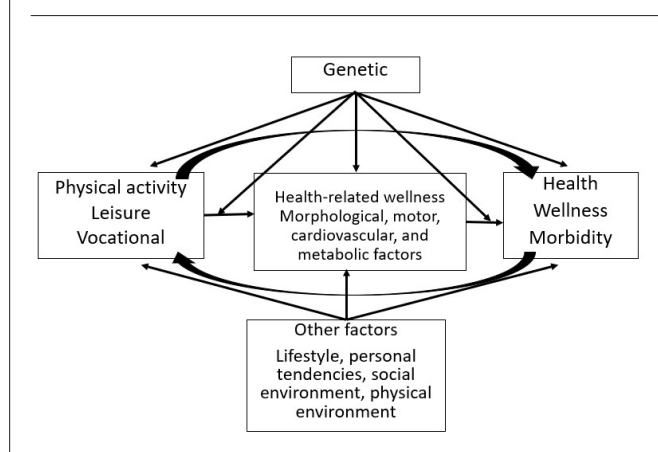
Genetic

Physical activity
Leisure
Vocational

Health-related wellness
Morphological, motor, cardiovascular, and metabolic factors

Health
Wellness
Morbidity

Other factors
Lifestyle, personal tendencies, social environment, physical environment